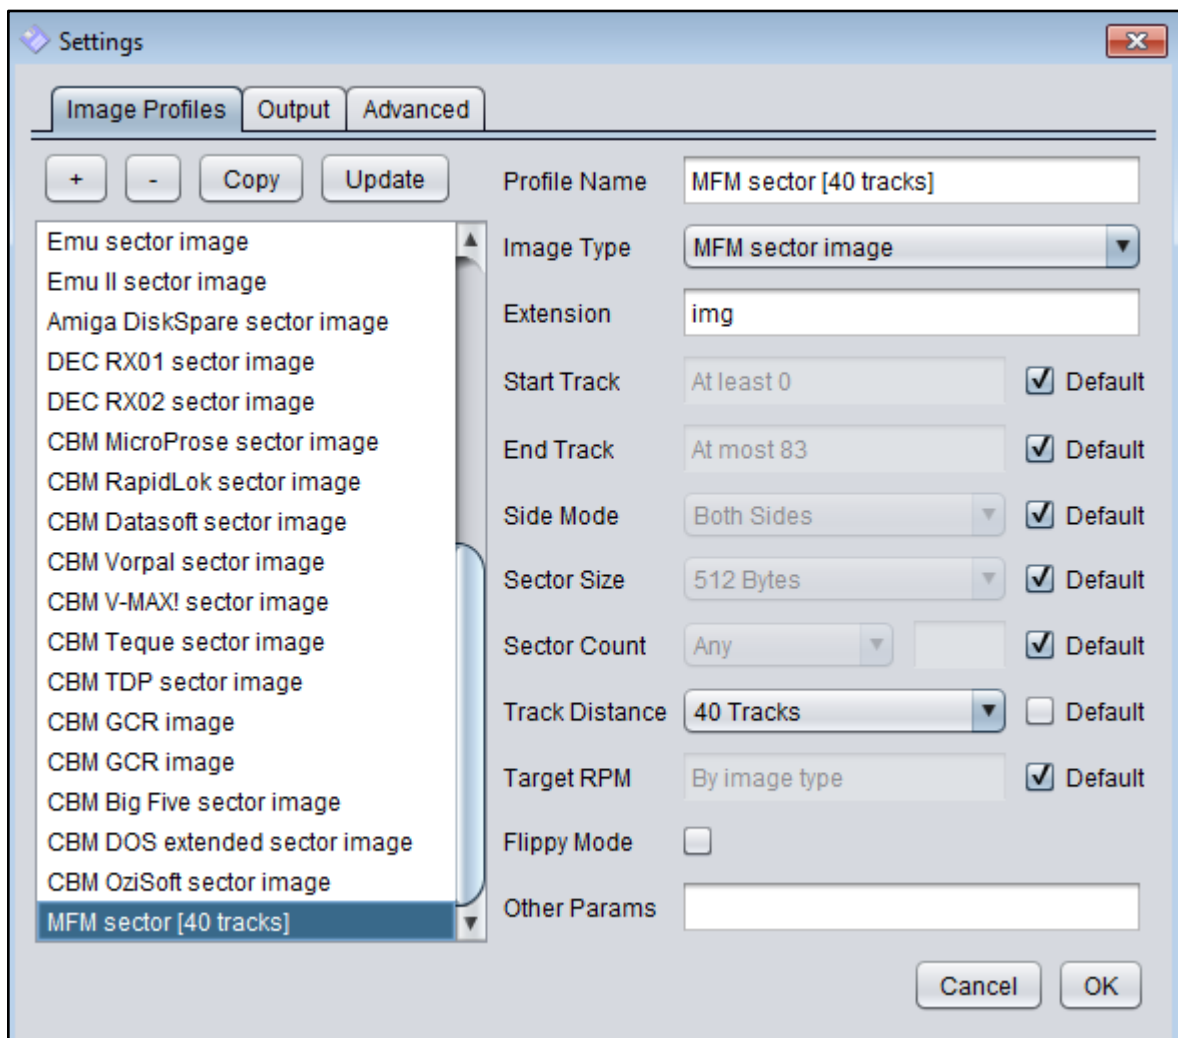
Settings

Image Profiles | Output | Advanced

+ | - | Copy | Update

Emu sector image
Emu II sector image
Amiga DiskSpare sector image
DEC RX01 sector image
DEC RX02 sector image
CBM MicroProse sector image
CBM RapidLok sector image
CBM Datasoft sector image
CBM Vorpal sector image
CBM V-MAX! sector image
CBM Teque sector image
CBM TDP sector image
CBM GCR image
CBM GCR image
CBM Big Five sector image
CBM DOS extended sector image
CBM OziSoft sector image
MFM sector [40 tracks]

Profile Name: MFM sector [40 tracks]
Image Type: MFM sector image
Extension: img
Start Track: At least 0 — Default
End Track: At most 83 — Default
Side Mode: Both Sides — Default
Sector Size: 512 Bytes — Default
Sector Count: Any — Default
Track Distance: 40 Tracks — Default
Target RPM: By image type — Default
Flippy Mode
Other Params

Cancel | OK